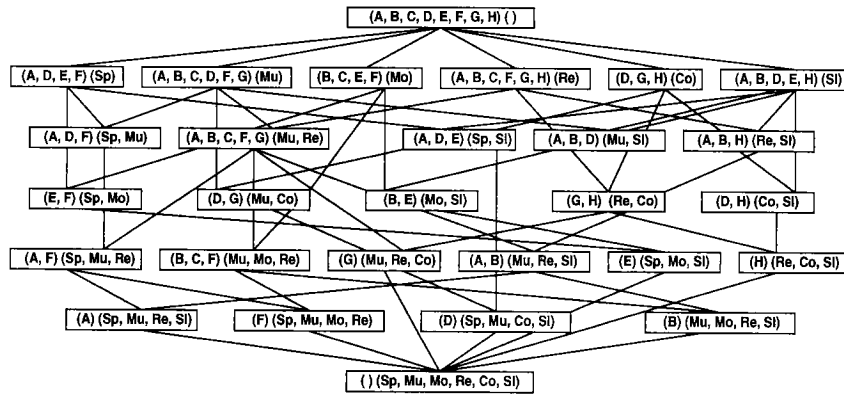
(A, B, C, D, E, F, G, H) ( )

(A, D, E, F) (Sp)
(A, B, C, D, F, G) (Mu)
(B, C, E, F) (Mo)
(A, B, C, F, G, H) (Re)
(D, G, H) (Co)
(A, B, D, E, H) (Sl)

(A, D, F) (Sp, Mu)
(A, B, C, F, G) (Mu, Re)
(A, D, E) (Sp, Sl)
(A, B, D) (Mu, Sl)
(A, B, H) (Re, Sl)

(E, F) (Sp, Mo)
(D, G) (Mu, Co)
(B, E) (Mo, Sl)
(G, H) (Re, Co)
(D, H) (Co, Sl)

(A, F) (Sp, Mu, Re)
(B, C, F) (Mu, Mo, Re)
(G) (Mu, Re, Co)
(A, B) (Mu, Re, Sl)
(E) (Sp, Mo, Sl)
(H) (Re, Co, Sl)

(A) (Sp, Mu, Re, Sl)
(F) (Sp, Mu, Mo, Re)
(D) (Sp, Mu, Co, Sl)
(B) (Mu, Mo, Re, Sl)

( ) (Sp, Mu, Mo, Re, Co, Sl)